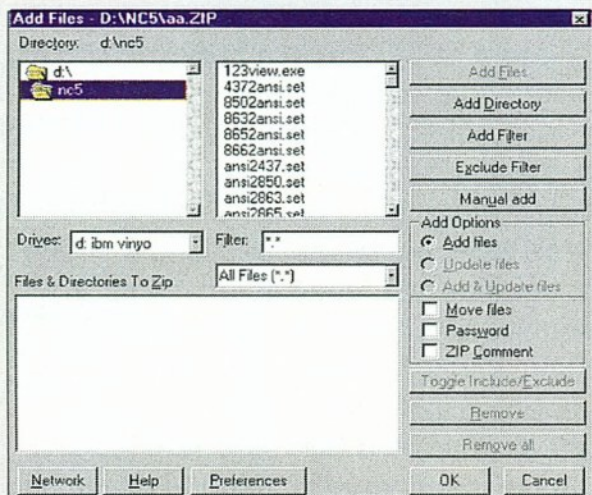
Add Files - D:\NC5\aa.ZIP

Directory: d:\nc5

d:\
nc5

123view.exe
4372ansi.set
8502ansi.set
8632ansi.set
8652ansi.set
8662ansi.set
ansi2437.set
ansi2850.set
ansi2863.set
ansi2865.set

Add Files
Add Directory
Add Filter
Exclude Filter
Manual add

Drives: d: ibm vinyo
Filter: *.*
Files & Directories To Zip
All Files (*.*)

Add Options
Add files
Update files
Add & Update files
Move files
Password
ZIP Comment

Toggle Include/Exclude
Remove
Remove all

Network
Help
Preferences
OK
Cancel